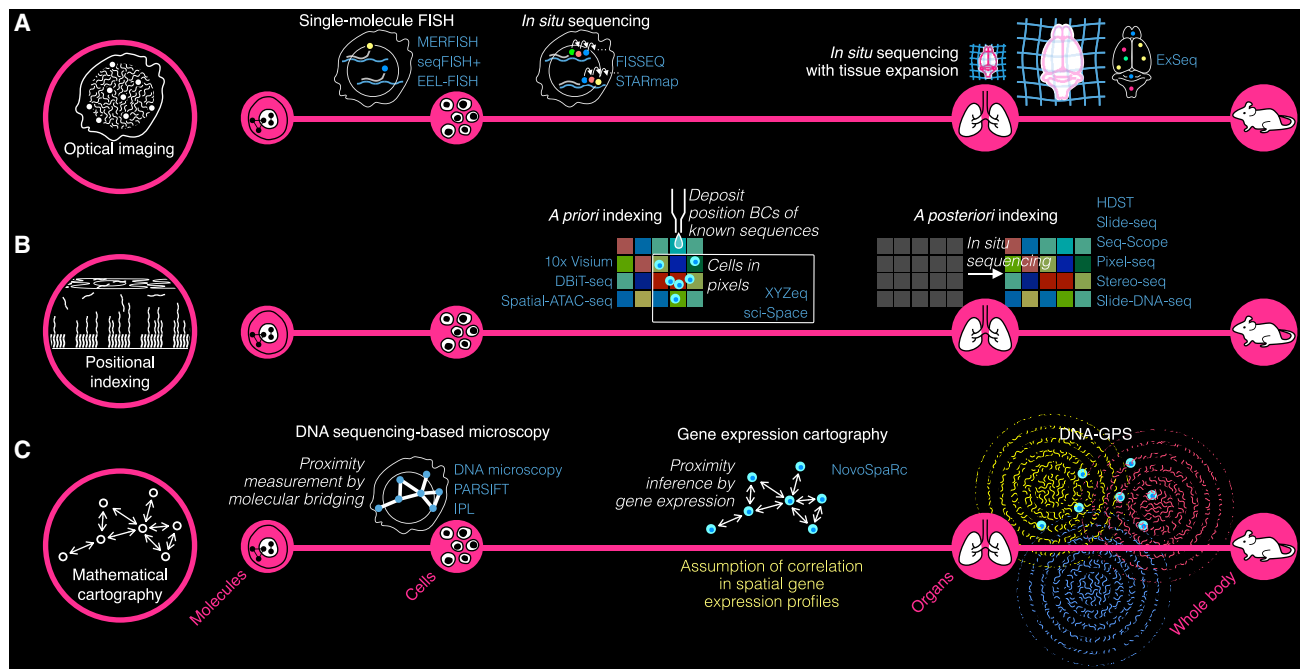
A

Optical imaging

Single-molecule FISH

MERFISH
seqFISH+
EEL-FISH

*In situ* sequencing

FISSEQ
STARmap

*In situ* sequencing with tissue expansion

ExSeq

B

Positional indexing

*A priori* indexing

Deposit position BCs of known sequences

10x Visium
DBiT-seq
Spatial-ATAC-seq

Cells in pixels

XYZeq
sci-Space

*A posteriori* indexing

*In situ* sequencing

HDST
Slide-seq
Seq-Scope
Pixel-seq
Stereo-seq
Slide-DNA-seq

C

Mathematical cartography

DNA sequencing-based microscopy

Proximity measurement by molecular bridging

DNA microscopy
PARSIFT
IPL

Gene expression cartography

Proximity inference by gene expression

NovoSpaRc

Assumption of correlation in spatial gene expression profiles

DNA-GPS

Molecules

Cells

Organs

Whole body